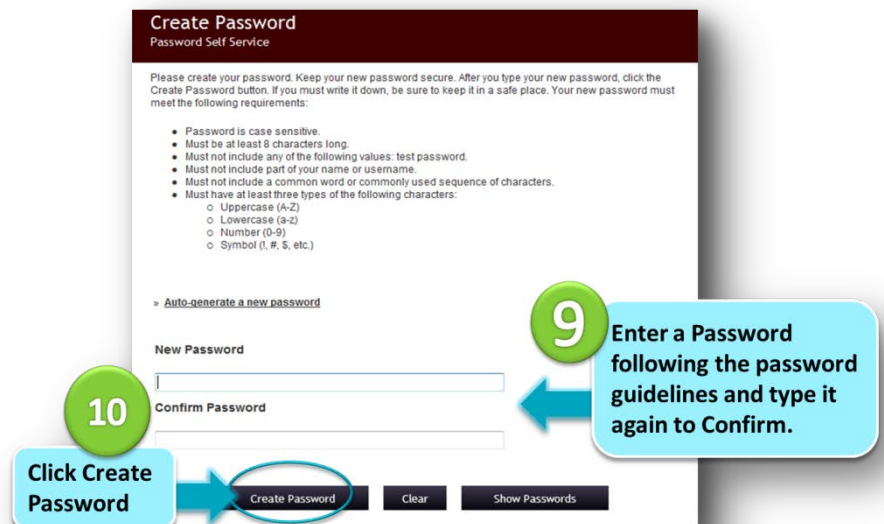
Create Password
Password Self Service

Please create your password. Keep your new password secure. After you type your new password, click the Create Password button. If you must write it down, be sure to keep it in a safe place. Your new password must meet the following requirements:

- Password is case sensitive.
- Must be at least 8 characters long.
- Must not include any of the following values: test password.
- Must not include part of your name or username.
- Must not include a common word or commonly used sequence of characters.
- Must have at least three types of the following characters:
  - Uppercase (A-Z)
  - Lowercase (a-z)
  - Number (0-9)
  - Symbol (!, #, $, etc.)

» Auto-generate a new password

9

Enter a Password following the password guidelines and type it again to Confirm.

New Password

10

Confirm Password

Click Create Password

Create Password

Clear

Show Passwords